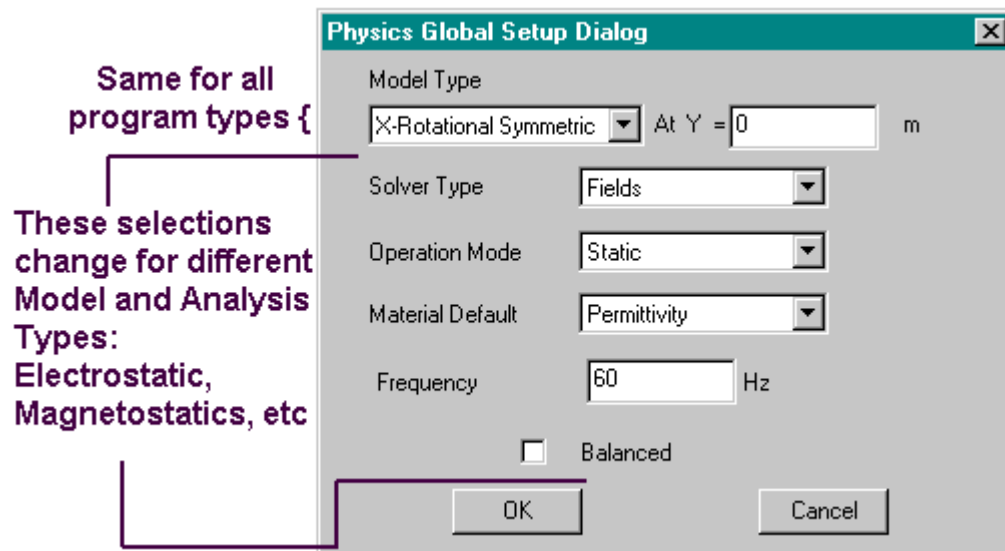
Same for all program types {

These selections change for different Model and Analysis Types: Electrostatic, Magnetostatics, etc

Physics Global Setup Dialog

Model Type

X-Rotational Symmetric

At Y =

0

m

Solver Type

Fields

Operation Mode

Static

Material Default

Permittivity

Frequency

60

Hz

Balanced

OK

Cancel